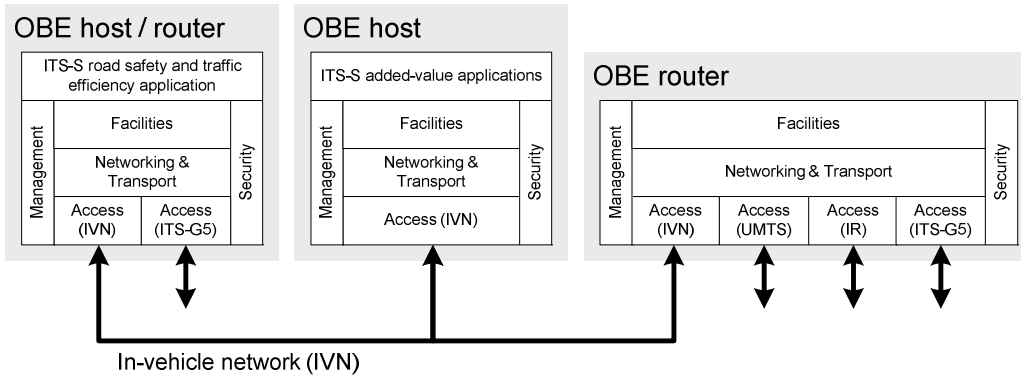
OBE host / router

ITS-S road safety and traffic efficiency application

Management

Facilities

Networking & Transport

Security

Access (IVN)

Access (ITS-G5)

OBE host

ITS-S added-value applications

Management

Facilities

Networking & Transport

Security

Access (IVN)

OBE router

Management

Facilities

Networking & Transport

Security

Access (IVN)

Access (UMTS)

Access (IR)

Access (ITS-G5)

In-vehicle network (IVN)